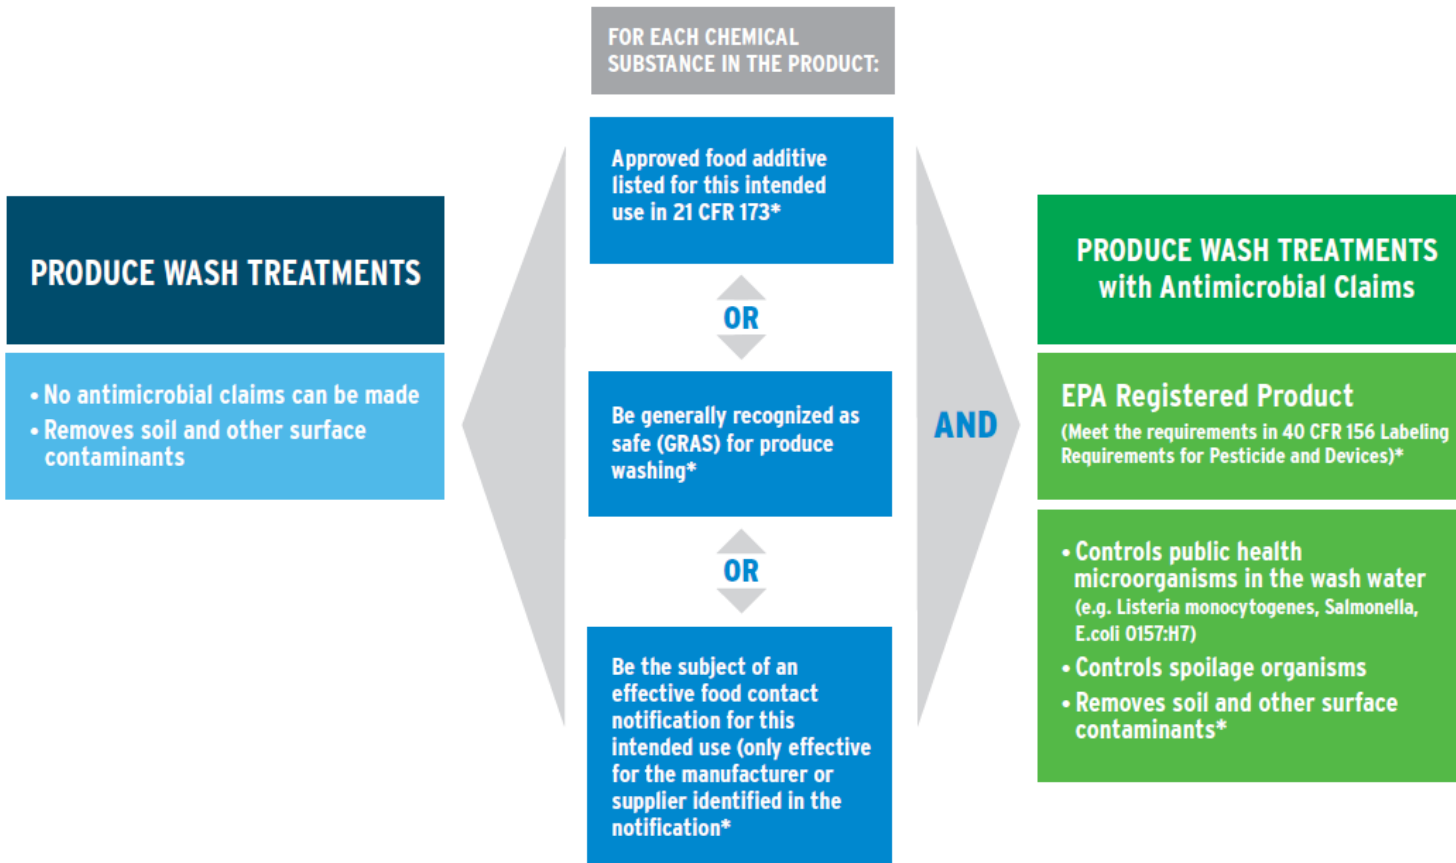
PRODUCE WASH TREATMENTS

• No antimicrobial claims can be made
• Removes soil and other surface contaminants

FOR EACH CHEMICAL SUBSTANCE IN THE PRODUCT:

Approved food additive listed for this intended use in 21 CFR 173*

OR

Be generally recognized as safe (GRAS) for produce washing*

OR

Be the subject of an effective food contact notification for this intended use (only effective for the manufacturer or supplier identified in the notification*

AND

PRODUCE WASH TREATMENTS with Antimicrobial Claims

EPA Registered Product
(Meet the requirements in 40 CFR 156 Labeling Requirements for Pesticide and Devices)*

• Controls public health microorganisms in the wash water (e.g. Listeria monocytogenes, Salmonella, E.coli 0157:H7)
• Controls spoilage organisms
• Removes soil and other surface contaminants*